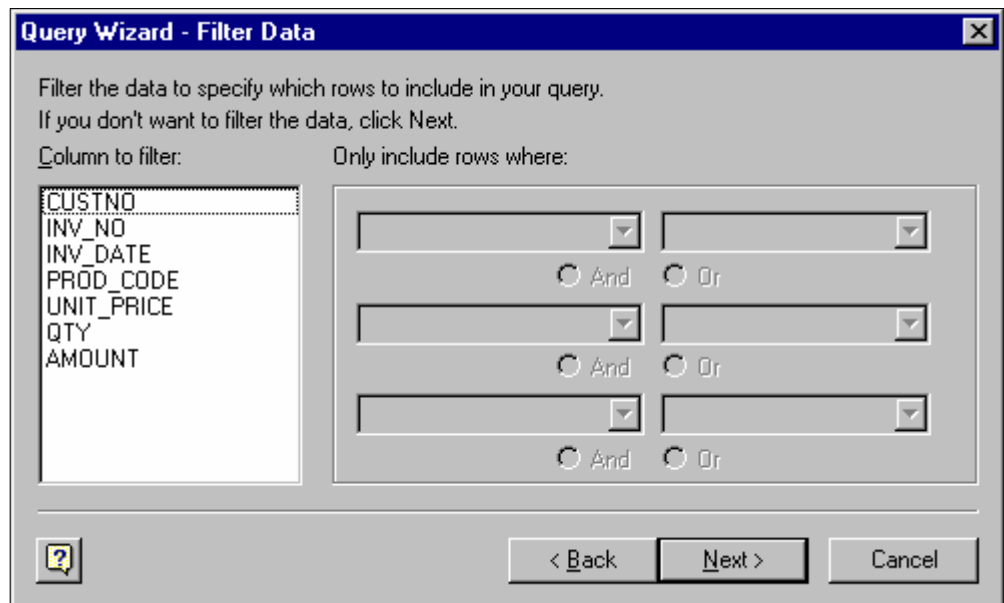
Query Wizard - Filter Data

Filter the data to specify which rows to include in your query.
If you don't want to filter the data, click Next.

Column to filter:

CUSTNO
INV_NO
INV_DATE
PROD_CODE
UNIT_PRICE
QTY
AMOUNT

Only include rows where:

And Or

And Or

And Or

< Back Next > Cancel